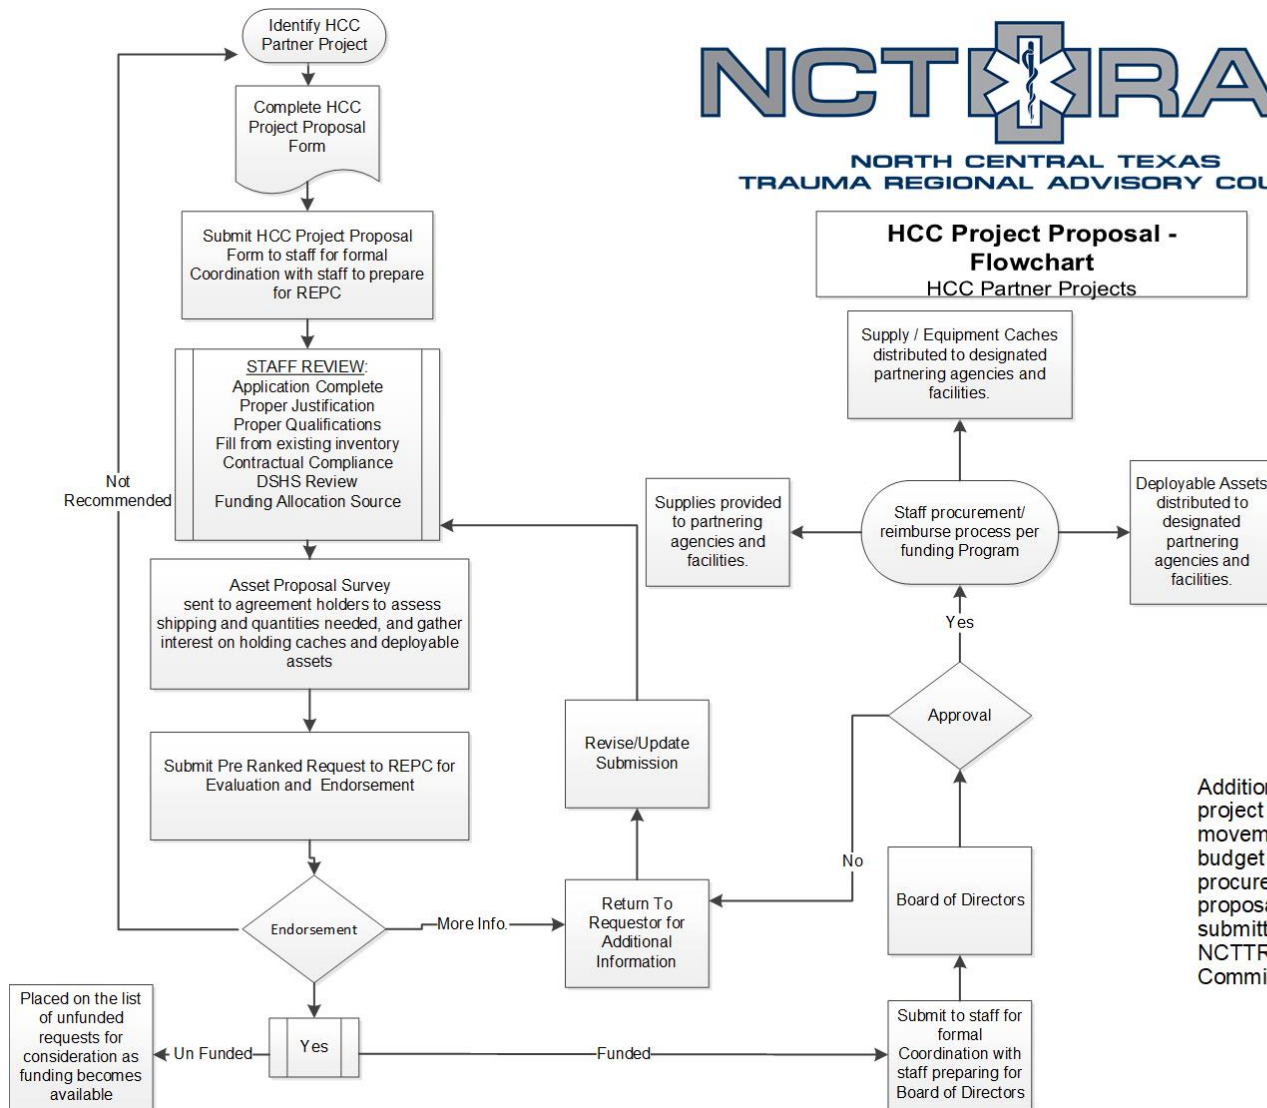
Identify HCC Partner Project

Complete HCC Project Proposal Form

Submit HCC Project Proposal Form to staff for formal Coordination with staff to prepare for REPC

STAFF REVIEW:
Application Complete
Proper Justification
Proper Qualifications
Fill from existing inventory
Contractual Compliance
DSHS Review
Funding Allocation Source

Not Recommended

Asset Proposal Survey sent to agreement holders to assess shipping and quantities needed, and gather interest on holding caches and deployable assets

Submit Pre Ranked Request to REPC for Evaluation and Endorsement

Endorsement

More Info.

Return To Requestor for Additional Information

Revise/Update Submission

Yes

Un Funded

Placed on the list of unfunded requests for consideration as funding becomes available

Funded

Submit to staff for formal Coordination with staff preparing for Board of Directors

Board of Directors

Approval

No

Yes

Staff procurement/ reimburse process per funding Program

Supplies provided to partnering agencies and facilities.

Supply / Equipment Caches distributed to designated partnering agencies and facilities.

Deployable Assets distributed to designated partnering agencies and facilities.

NCT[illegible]RA

NORTH CENTRAL TEXAS
TRAUMA REGIONAL ADVISORY COU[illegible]

HCC Project Proposal - Flowchart
HCC Partner Projects

Addition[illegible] project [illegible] movem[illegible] budget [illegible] procure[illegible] proposa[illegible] submitt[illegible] NCTTR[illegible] Commi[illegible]